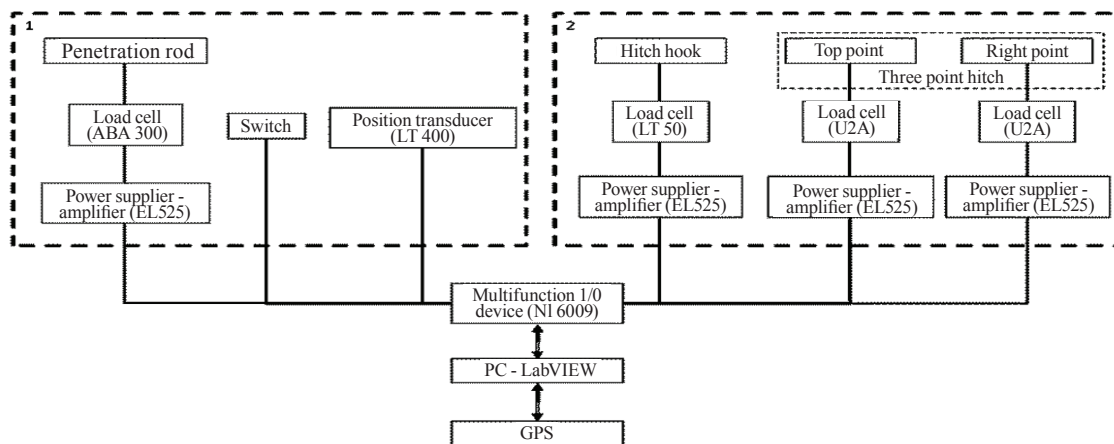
1

Penetration rod

Load cell (ABA 300)

Switch

Position transducer (LT 400)

Power supplier - amplifier (EL525)

2

Hitch hook

Top point

Right point

Three point hitch

Load cell (LT 50)

Load cell (U2A)

Load cell (U2A)

Power supplier - amplifier (EL525)

Power supplier - amplifier (EL525)

Power supplier - amplifier (EL525)

Multifunction 1/0 device (Nl 6009)

PC - LabVIEW

GPS